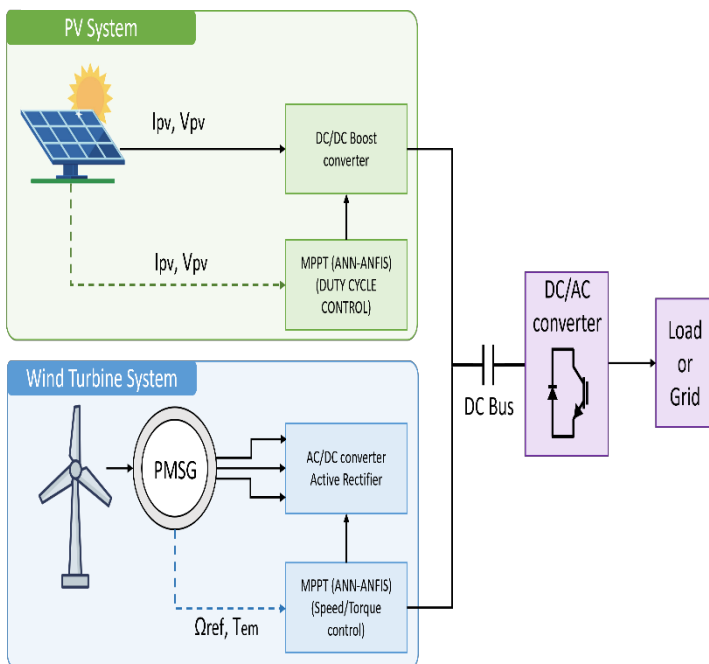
PV System

Ipv, Vpv

DC/DC Boost converter

Ipv, Vpv

MPPT (ANN-ANFIS) (DUTY CYCLE CONTROL)

DC/AC converter

Load or Grid

DC Bus

Wind Turbine System

PMSG

AC/DC converter Active Rectifier

MPPT (ANN-ANFIS) (Speed/Torque control)

Ωref, Tem